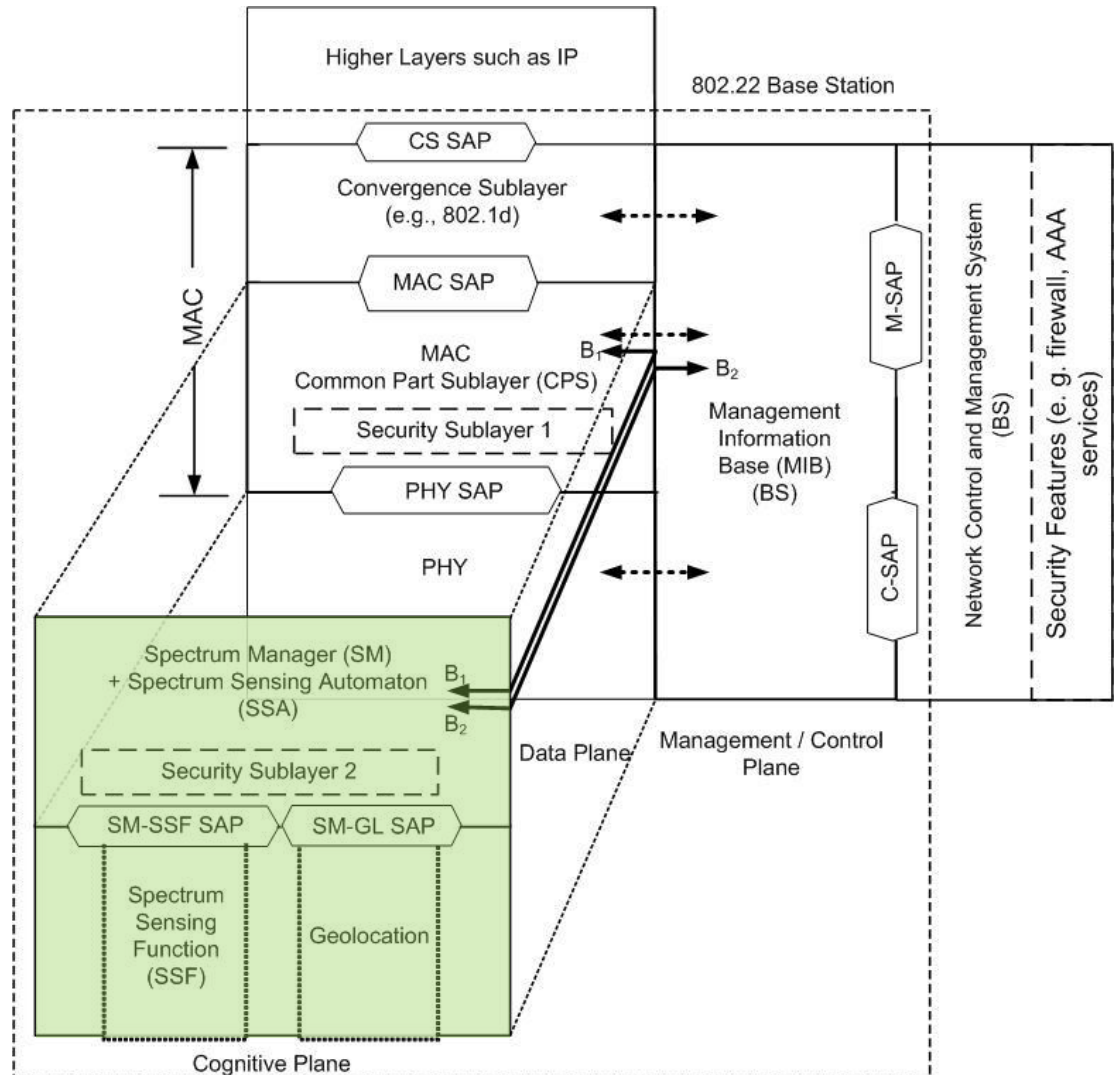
Higher Layers such as IP

802.22 Base Station

CS SAP

Convergence Sublayer (e.g., 802.1d)

MAC

MAC SAP

MAC Common Part Sublayer (CPS)

$B_1$

$B_2$

Security Sublayer 1

PHY SAP

PHY

Management Information Base (MIB) (BS)

M-SAP

C-SAP

Network Control and Management System (BS)

Security Features (e. g. firewall, AAA services)

Spectrum Manager (SM) + Spectrum Sensing Automaton (SSA)

$B_1$

$B_2$

Data Plane

Management / Control Plane

Security Sublayer 2

SM-SSF SAP

SM-GL SAP

Spectrum Sensing Function (SSF)

Geolocation

Cognitive Plane